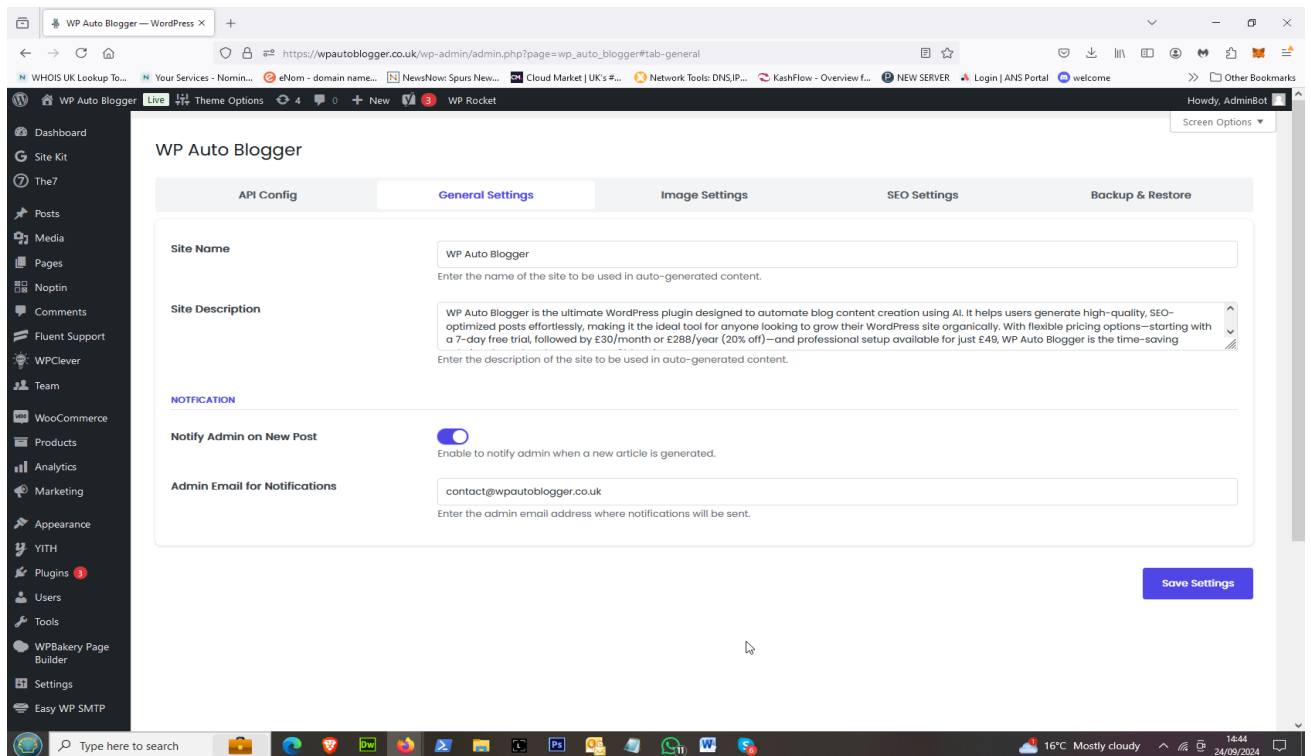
WP Auto Blogger — WordPress ×

https://wpautoblogger.co.uk/wp-admin/admin.php?page=wp_auto_blogger#tab-general

WHOIS UK Lookup To... Your Services - Nomin... eNom - domain name... NewsNow: Spurs New... Cloud Market | UK's #... Network Tools: DNS,IP... KashFlow - Overview f... NEW SERVER Login | ANS Portal welcome Other Bookmarks

WP Auto Blogger Live Theme Options 4 0 New 3 WP Rocket Howdy, AdminBot

Screen Options ▼

Dashboard
Site Kit
The7
Posts
Media
Pages
Noptin
Comments
Fluent Support
WPClever
Team
WooCommerce
Products
Analytics
Marketing
Appearance
YITH
Plugins 3
Users
Tools
WPBakery Page Builder
Settings
Easy WP SMTP

WP Auto Blogger

API Config | General Settings | Image Settings | SEO Settings | Backup & Restore

Site Name
WP Auto Blogger
Enter the name of the site to be used in auto-generated content.

Site Description
WP Auto Blogger is the ultimate WordPress plugin designed to automate blog content creation using AI. It helps users generate high-quality, SEO-optimized posts effortlessly, making it the ideal tool for anyone looking to grow their WordPress site organically. With flexible pricing options—starting with a 7-day free trial, followed by £30/month or £288/year (20% off)—and professional setup available for just £49, WP Auto Blogger is the time-saving
Enter the description of the site to be used in auto-generated content.

NOTFICATION

Notify Admin on New Post
Enable to notify admin when a new article is generated.

Admin Email for Notifications
contact@wpautoblogger.co.uk
Enter the admin email address where notifications will be sent.

Save Settings

Type here to search
16°C Mostly cloudy 14:44 24/09/2024